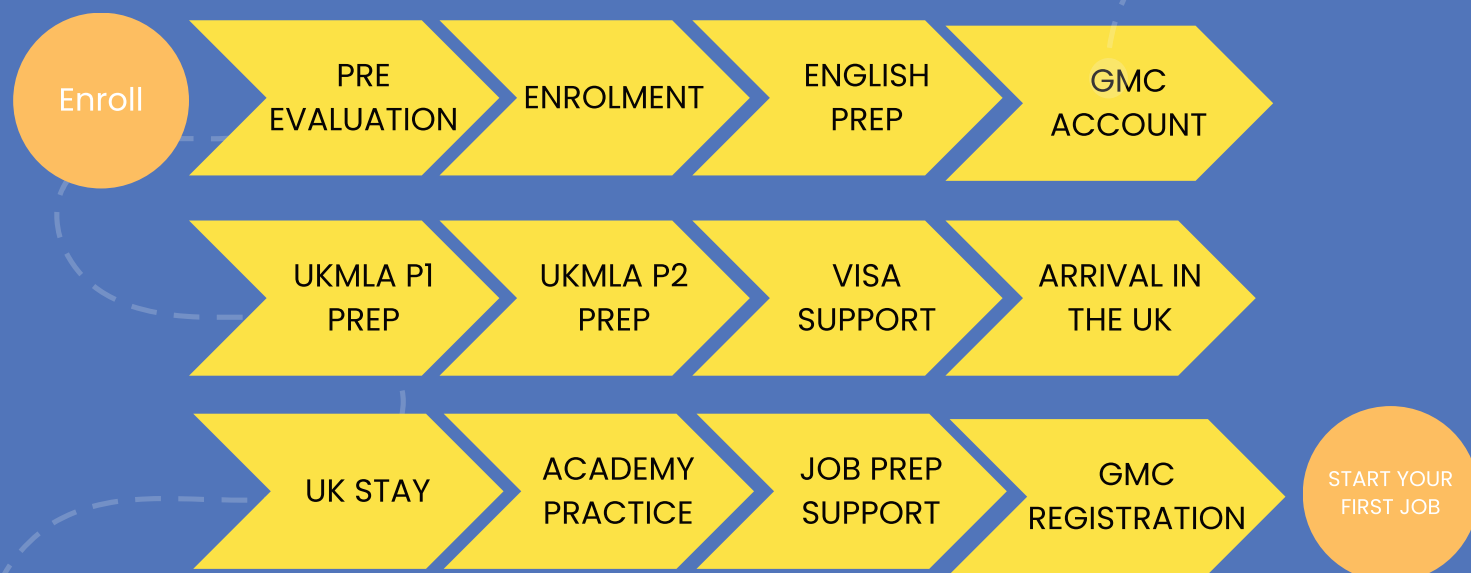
Enroll

PRE EVALUATION

ENROLMENT

ENGLISH PREP

GMC ACCOUNT

UKMLA P1 PREP

UKMLA P2 PREP

VISA SUPPORT

ARRIVAL IN THE UK

UK STAY

ACADEMY PRACTICE

JOB PREP SUPPORT

GMC REGISTRATION

START YOUR FIRST JOB